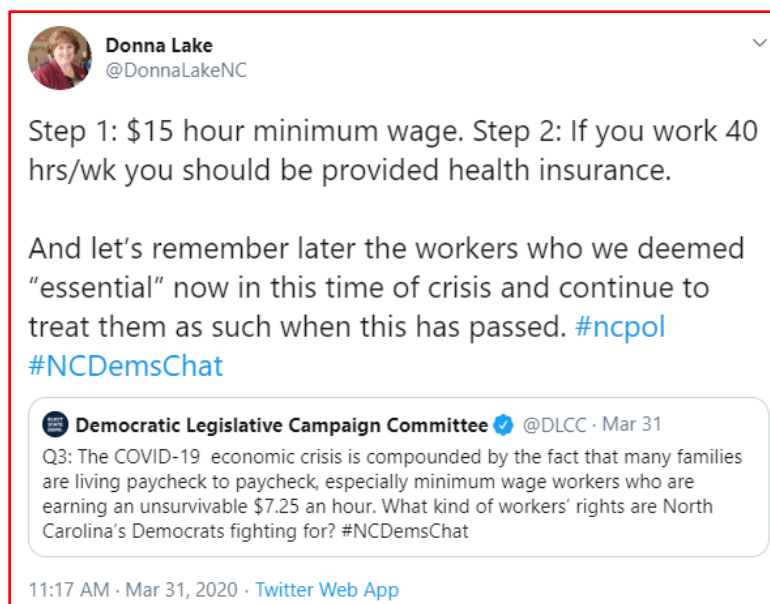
Donna Lake
@DonnaLakeNC

Step 1: \$15 hour minimum wage. Step 2: If you work 40 hrs/wk you should be provided health insurance.

And let’s remember later the workers who we deemed “essential” now in this time of crisis and continue to treat them as such when this has passed. #ncpol #NCDemsChat

Democratic Legislative Campaign Committee @DLCC · Mar 31
Q3: The COVID-19 economic crisis is compounded by the fact that many families are living paycheck to paycheck, especially minimum wage workers who are earning an unsurvivable \$7.25 an hour. What kind of workers' rights are North Carolina's Democrats fighting for? #NCDemsChat

11:17 AM · Mar 31, 2020 · Twitter Web App